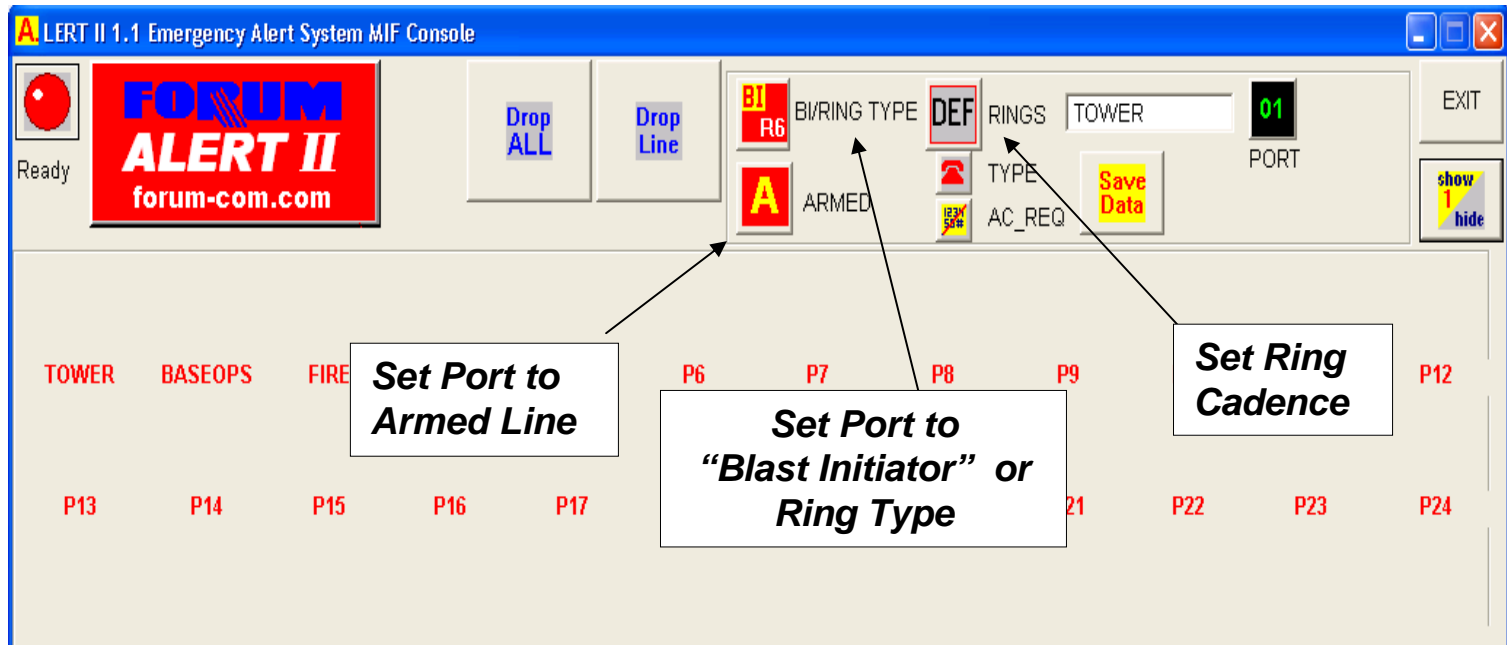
A. LERT II 1.1 Emergency Alert System MIF Console

Ready

FORUM ALERT II forum-com.com

Drop ALL

Drop Line

BI R6

BI/RING TYPE

DEF

RINGS

TOWER

01

PORT

EXIT

A

ARMED

TYPE

123 456#

AC_REQ

Save Data

show 1 hide

TOWER BASEOPS FIRE

Set Port to Armed Line

P6 P7 P8 P9

Set Port to "Blast Initiator" or Ring Type

Set Ring Cadence

P12

P13 P14 P15 P16 P17

21 P22 P23 P24